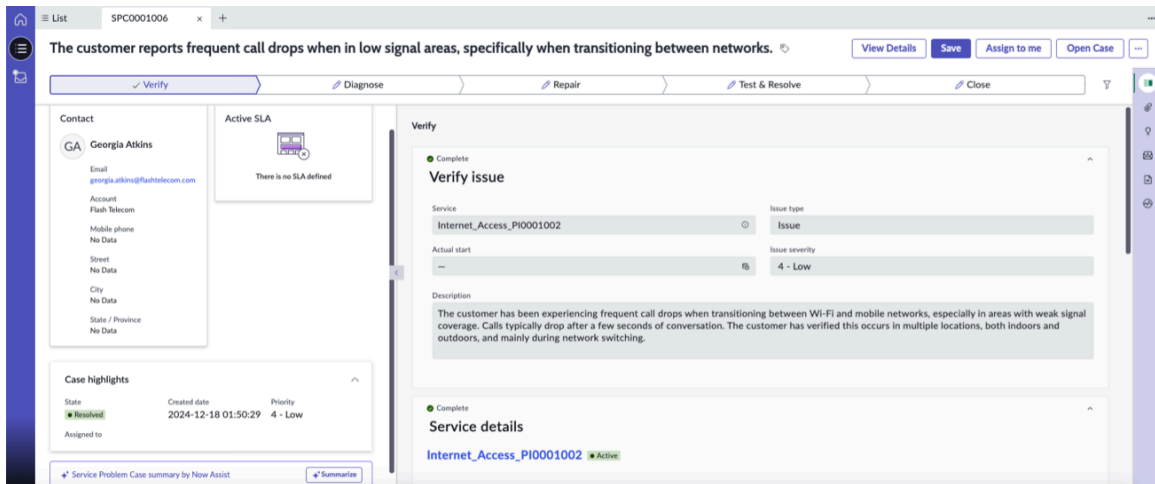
List SPC0001006 × +

The customer reports frequent call drops when in low signal areas, specifically when transitioning between networks.

View Details Save Assign to me Open Case ···

✓ Verify Diagnose Repair Test & Resolve Close

Contact

GA Georgia Atkins

Email
georgia.atkins@flashtelecom.com

Account
Flash Telecom

Mobile phone
No Data

Street
No Data

City
No Data

State / Province
No Data

Active SLA

There is no SLA defined

Case highlights

State
• Resolved

Created date
2024-12-18 01:50:29

Priority
4 - Low

Assigned to

Service Problem Case summary by Now Assist
Summarize

Verify

Complete

Verify issue

Service
Internet_Access_PI0001002

Issue type
Issue

Actual start
--

Issue severity
4 - Low

Description
The customer has been experiencing frequent call drops when transitioning between Wi-Fi and mobile networks, especially in areas with weak signal coverage. Calls typically drop after a few seconds of conversation. The customer has verified this occurs in multiple locations, both indoors and outdoors, and mainly during network switching.

Complete

Service details

Internet_Access_PI0001002 • Active